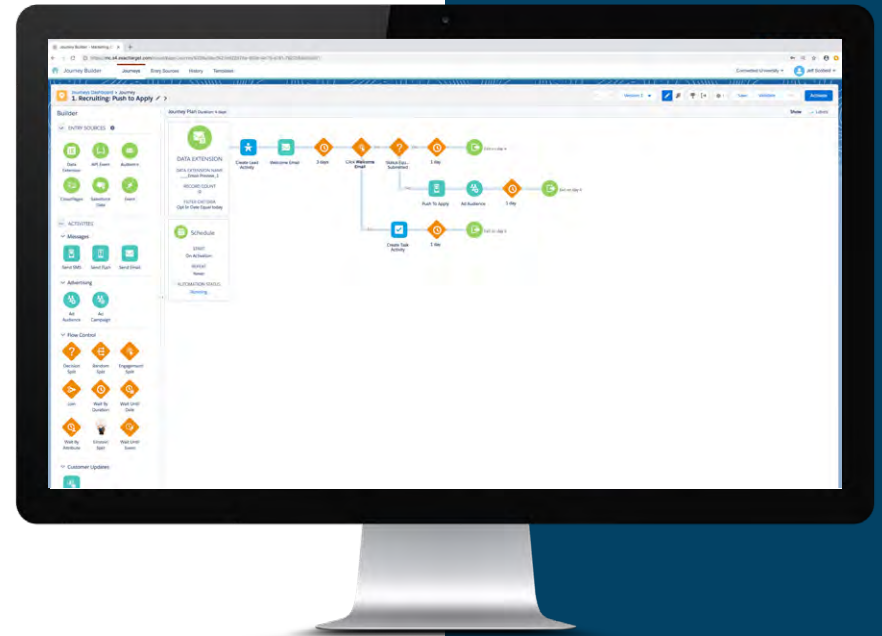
Journey Builder — Marketing Cl ×

https://mc.s4.exacttarget.com/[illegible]

Journey Builder Journeys Entry Sources History Templates

Connected University Jeff Scobed

Journey Dashboard > Journey
1. Recruiting: Push to Apply

Version 2 Save Validate Activate

Builder

ENTRY SOURCES

Data Extension API Event Audience CloudPages Salesforce Data Event

ACTIVITIES

Messages

Send SMS Send Push Send Email

Advertising

Ad Audience Ad Campaign

Flow Control

Decision Split Random Split Engagement Split Join Wait By Duration Wait Until Date Wait By Attribute Einstein Split Wait Until Event

Customer Updates

Journey Plan Duration: 4 days

DATA EXTENSION

DATA EXTENSION NAME
Enroll Process_1

RECORD COUNT
0

FILTER CRITERIA
Opt In Date Equal today

Schedule

START
On Activation

REPEAT
Never

ACTIVATION SCHED.
Running

Create Lead Activity

Welcome Email

3 days

Click Welcome Email

Status Equ... Submitted

1 day

Exit on day 4

Push To Apply

Ad Audience

1 day

Exit on day 4

Create Task Activity

1 day

Exit on day 3

Show Labels